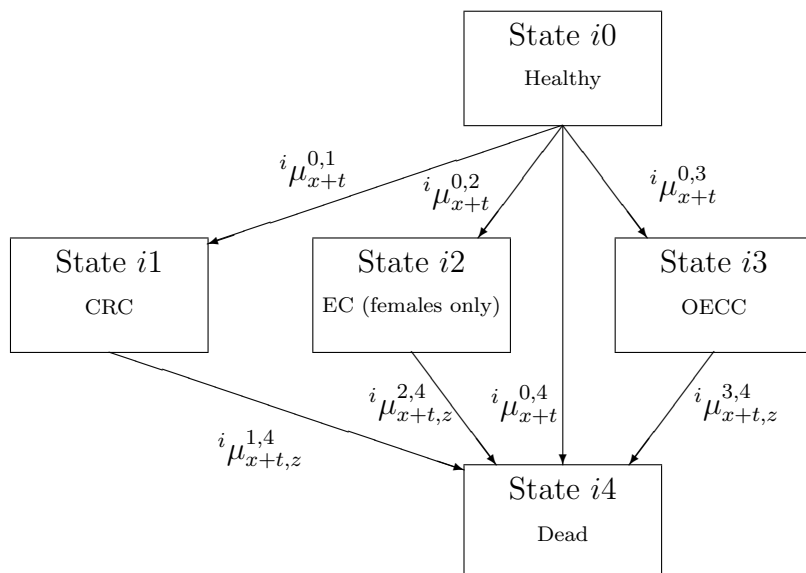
State $i0$
Healthy

${}^{i}\mu_{x+t}^{0,1}$

${}^{i}\mu_{x+t}^{0,2}$

${}^{i}\mu_{x+t}^{0,3}$

State $i1$
CRC

State $i2$
EC (females only)

State $i3$
OECC

${}^{i}\mu_{x+t,z}^{2,4}$

${}^{i}\mu_{x+t}^{0,4}$

${}^{i}\mu_{x+t,z}^{3,4}$

${}^{i}\mu_{x+t,z}^{1,4}$

State $i4$
Dead